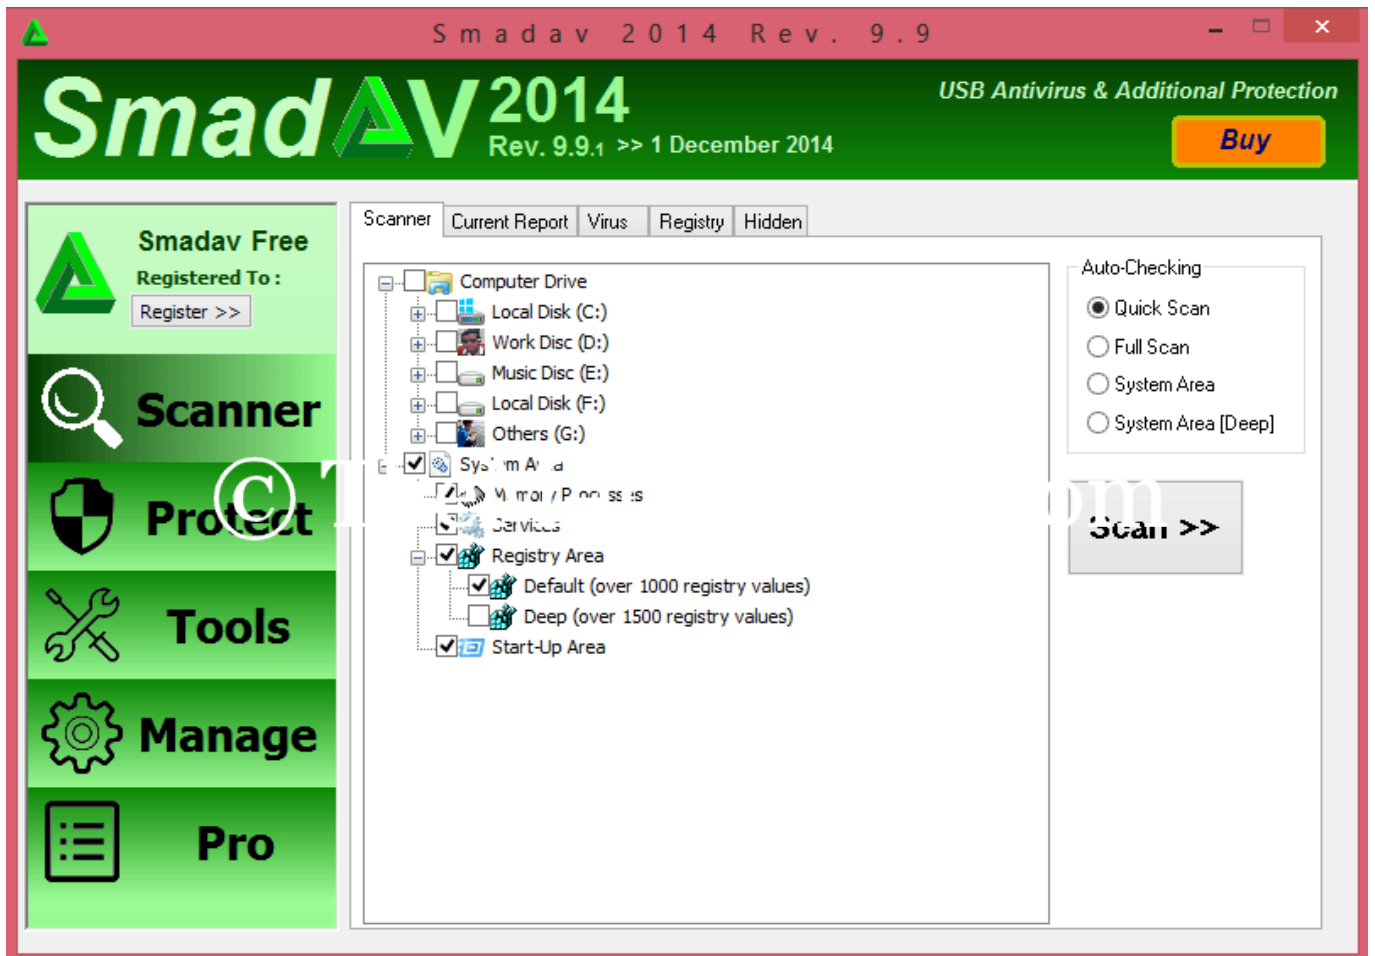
Smadav 2014 Rev. 9.9

SmadAV 2014
Rev. 9.9.1 >> 1 December 2014

USB Antivirus & Additional Protection

Buy

Smadav Free
Registered To :
Register >>

Scanner

Protect

Tools

Manage

Pro

Scanner | Current Report | Virus | Registry | Hidden

Computer Drive
Local Disk (C:)
Work Disc (D:)
Music Disc (E:)
Local Disk (F:)
Others (G:)
Sys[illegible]m A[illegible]a
M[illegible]mor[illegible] P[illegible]oc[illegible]ss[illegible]s
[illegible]ervi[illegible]s
Registry Area
Default (over 1000 registry values)
Deep (over 1500 registry values)
Start-Up Area

Auto-Checking
Quick Scan
Full Scan
System Area
System Area [Deep]

Scan >>

© T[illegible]om